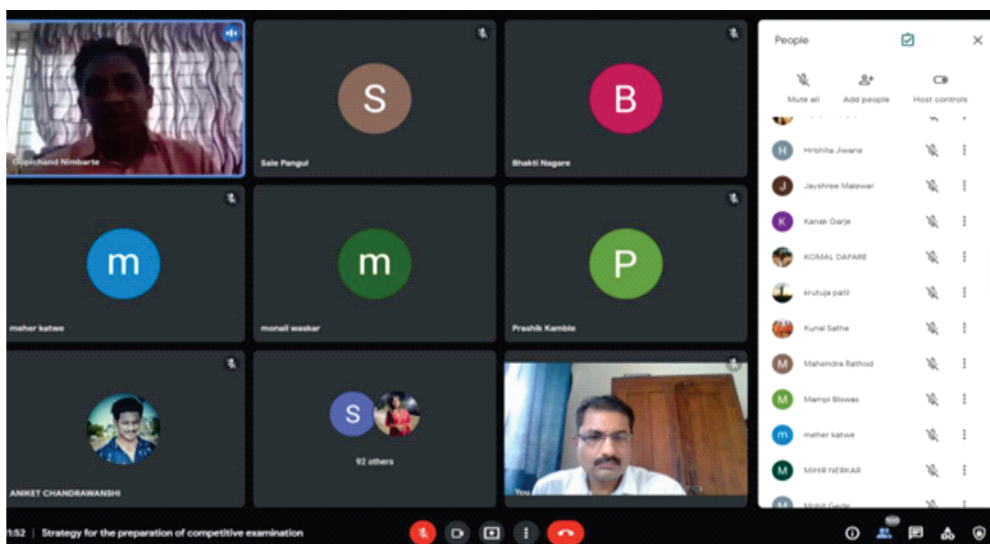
Gopichand Nimbarte

S
Sale Pangul

B
Bhakti Nagare

m
meher katwe

m
monali waskar

P
Prashik Kamble

ANIKET CHANDRAWANSHI

S
92 others

You

People

Mute all
Add people
Host controls

H Hrishita Jiwane
J Jayshree Maleswar
K Kanak Garje
KOMAL DAFARE
kruteja patil
Kunal Sathe
M Mahendra Rathod
M Mampi Biswas
m meher katwe
M MIHIR NERKAR
Mohit Gedia

1:52 | Strategy for the preparation of competitive examination

100